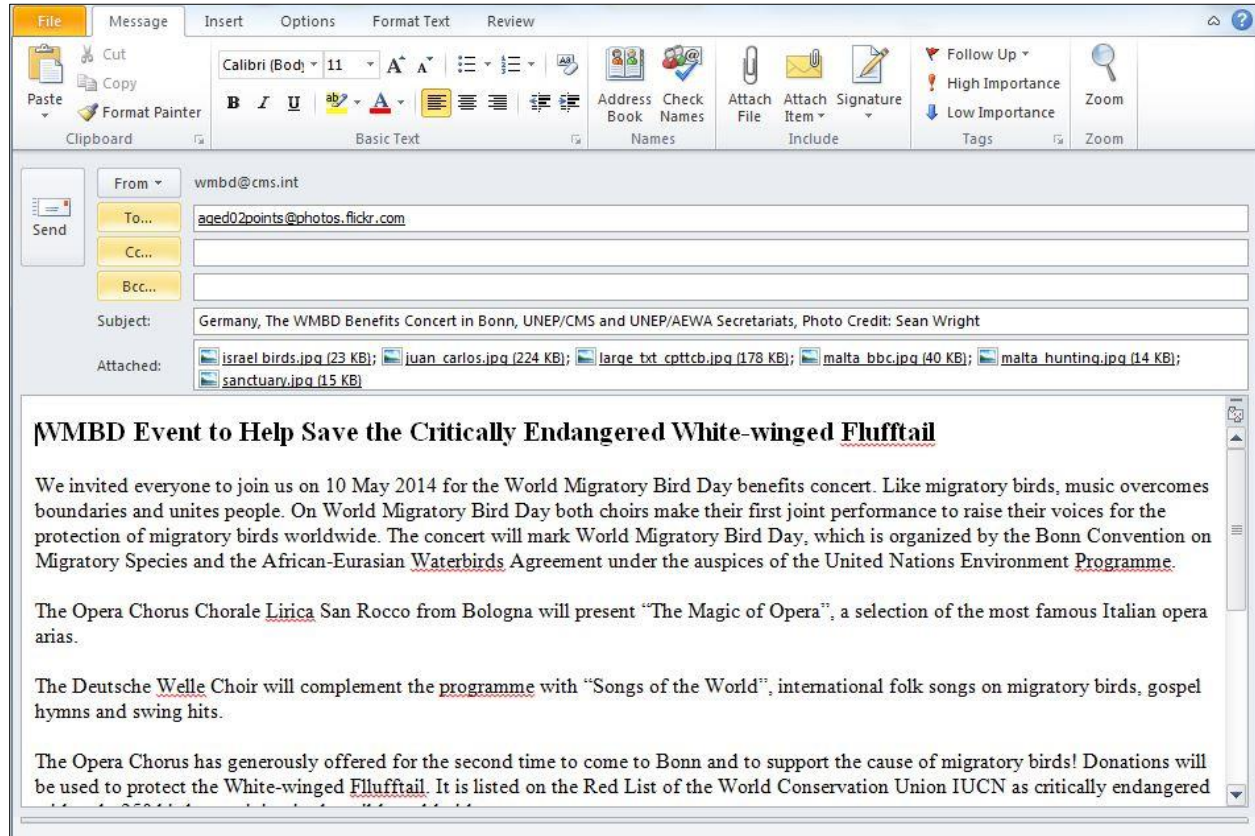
File Message Insert Options Format Text Review

Paste
Cut
Copy
Format Painter
Clipboard

Calibri (Body) 11
B I U
Basic Text

Address Book
Check Names
Names

Attach File
Attach Item
Signature
Include

Follow Up
High Importance
Low Importance
Tags

Zoom
Zoom

Send
From wmbd@cms.int
To... aged02points@photos.flickr.com
Cc...
Bcc...
Subject: Germany, The WMBD Benefits Concert in Bonn, UNEP/CMS and UNEP/AEWA Secretariats, Photo Credit: Sean Wright
Attached: israel birds.jpg (23 KB); juan_carlos.jpg (224 KB); large txt cpttcb.jpg (178 KB); malta bbc.jpg (40 KB); malta hunting.jpg (14 KB); sanctuary.jpg (15 KB)

WMBD Event to Help Save the Critically Endangered White-winged Flufftail

We invited everyone to join us on 10 May 2014 for the World Migratory Bird Day benefits concert. Like migratory birds, music overcomes boundaries and unites people. On World Migratory Bird Day both choirs make their first joint performance to raise their voices for the protection of migratory birds worldwide. The concert will mark World Migratory Bird Day, which is organized by the Bonn Convention on Migratory Species and the African-Eurasian Waterbirds Agreement under the auspices of the United Nations Environment Programme.

The Opera Chorus Chorale Lirica San Rocco from Bologna will present "The Magic of Opera", a selection of the most famous Italian opera arias.

The Deutsche Welle Choir will complement the programme with "Songs of the World", international folk songs on migratory birds, gospel hymns and swing hits.

The Opera Chorus has generously offered for the second time to come to Bonn and to support the cause of migratory birds! Donations will be used to protect the White-winged Fllufftail. It is listed on the Red List of the World Conservation Union IUCN as critically endangered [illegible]